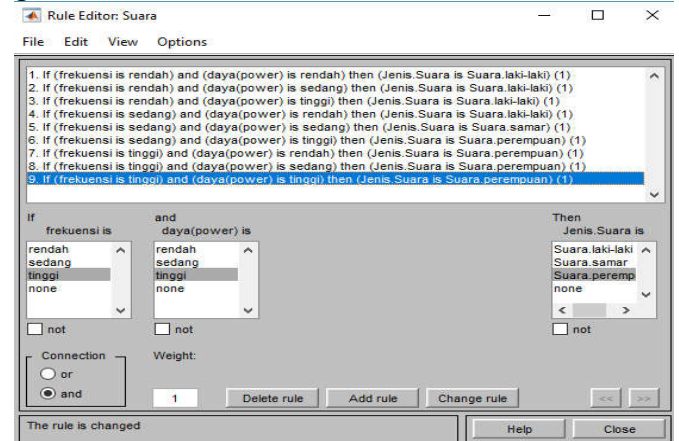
Rule Editor: Suara

File Edit View Options

1. If (frekuensi is rendah) and (daya(power) is rendah) then (Jenis.Suara is Suara.laki-laki) (1)
2. If (frekuensi is rendah) and (daya(power) is sedang) then (Jenis.Suara is Suara.laki-laki) (1)
3. If (frekuensi is rendah) and (daya(power) is tinggi) then (Jenis.Suara is Suara.laki-laki) (1)
4. If (frekuensi is sedang) and (daya(power) is rendah) then (Jenis.Suara is Suara.laki-laki) (1)
5. If (frekuensi is sedang) and (daya(power) is sedang) then (Jenis.Suara is Suara.samar) (1)
6. If (frekuensi is sedang) and (daya(power) is tinggi) then (Jenis.Suara is Suara.perempuan) (1)
7. If (frekuensi is tinggi) and (daya(power) is rendah) then (Jenis.Suara is Suara.perempuan) (1)
8. If (frekuensi is tinggi) and (daya(power) is sedang) then (Jenis.Suara is Suara.perempuan) (1)
9. If (frekuensi is tinggi) and (daya(power) is tinggi) then (Jenis.Suara is Suara.perempuan) (1)

If
frekuensi is
rendah
sedang
tinggi
none

not

and
daya(power) is
rendah
sedang
tinggi
none

not

Then
Jenis.Suara is
Suara.laki-laki
Suara.samar
Suara.peremp
none

not

Connection
or
and

Weight:
1

Delete rule
Add rule
Change rule
<<
>>

The rule is changed

Help
Close